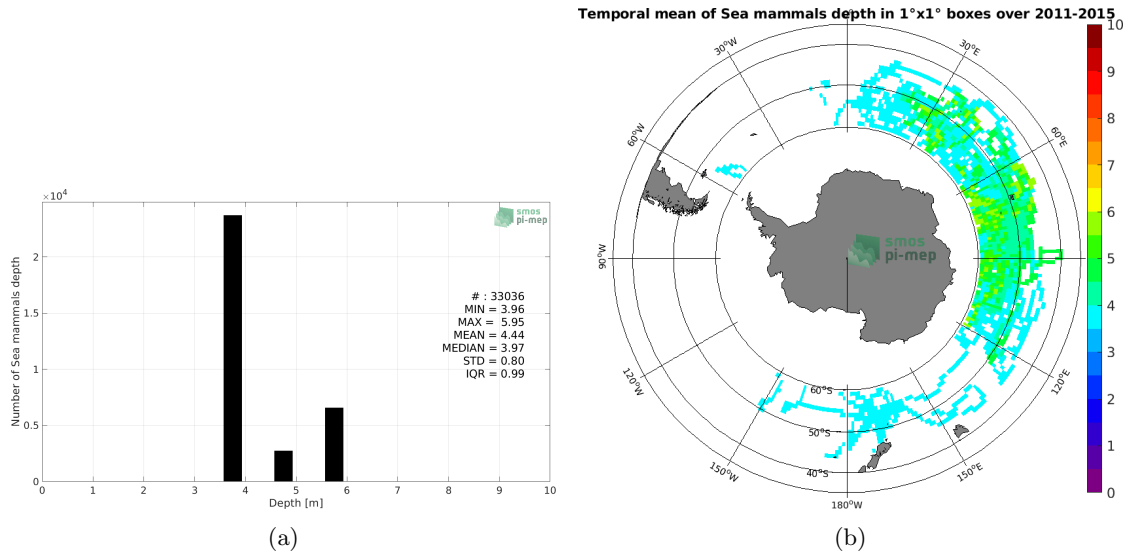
$\times 10^4$

smos pi-mep

Number of Sea mammals depth

2

1.5

1

0.5

0

0 1 2 3 4 5 6 7 8 9 10

Depth [m]

# : 33036
MIN = 3.96
MAX = 5.95
MEAN = 4.44
MEDIAN = 3.97
STD = 0.80
IQR = 0.99

(a)

Temporal mean of Sea mammals depth in 1°x1° boxes over 2011-2015

30°W

30°E

60°W

60°E

90°W

smos pi-mep

120°W

120°E

60°S

50°S

40°S

150°W

150°E

180°W

10
9
8
7
6
5
4
3
2
1
0

(b)